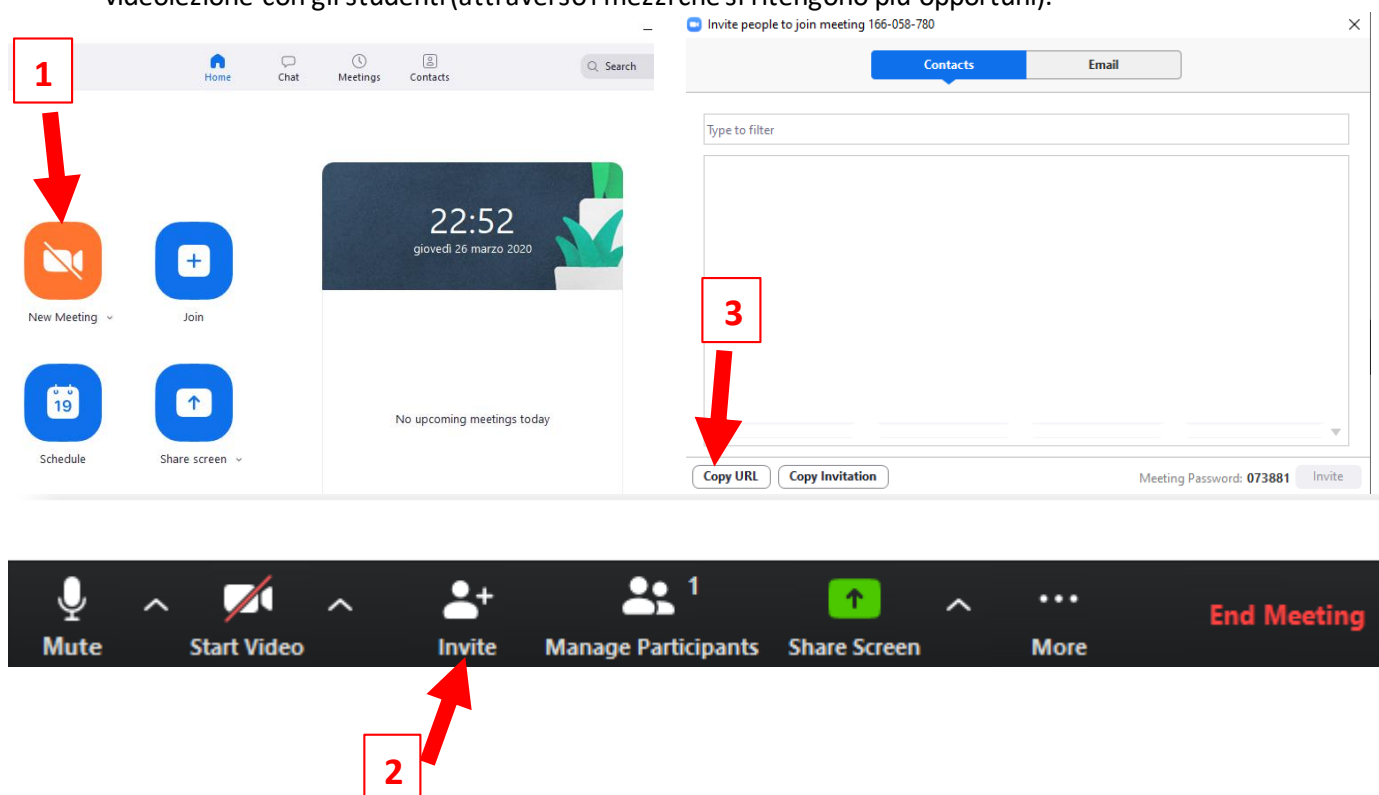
videolezione con gli studenti (attraverso i mezzi che si ritengono più opportuni).

1

Home Chat Meetings Contacts Search

New Meeting Join

Schedule Share screen

22:52
giovedì 26 marzo 2020

No upcoming meetings today

Invite people to join meeting 166-058-780

Contacts Email

Type to filter

3

Copy URL Copy Invitation Meeting Password: 073881 Invite

Mute Start Video Invite Manage Participants 1 Share Screen More End Meeting

2